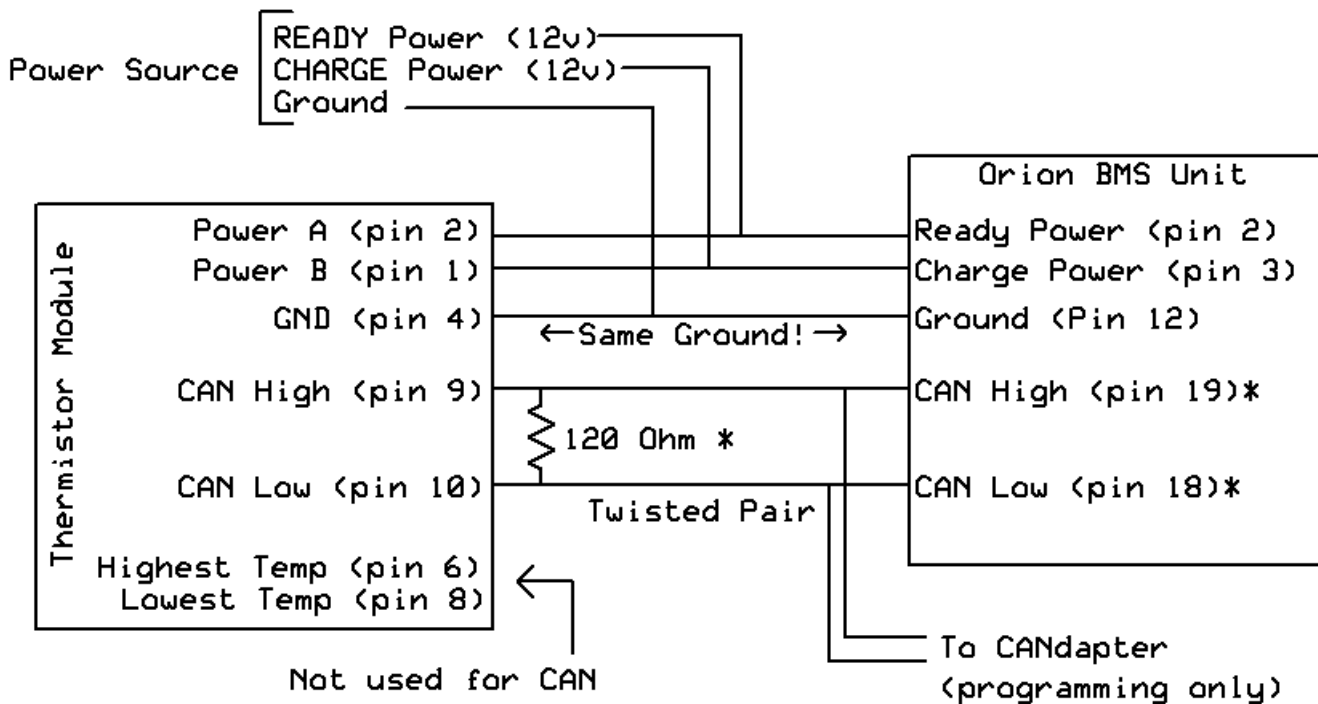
Power Source
READY Power (12v)
CHARGE Power (12v)
Ground

Thermistor Module
Power A (pin 2)
Power B (pin 1)
GND (pin 4)
CAN High (pin 9)
CAN Low (pin 10)
Highest Temp (pin 6)
Lowest Temp (pin 8)

←Same Ground!→
120 Ohm *
Twisted Pair

Orion BMS Unit
Ready Power (pin 2)
Charge Power (pin 3)
Ground (Pin 12)
CAN High (pin 19)*
CAN Low (pin 18)*

Not used for CAN
To CANdapter (programming only)